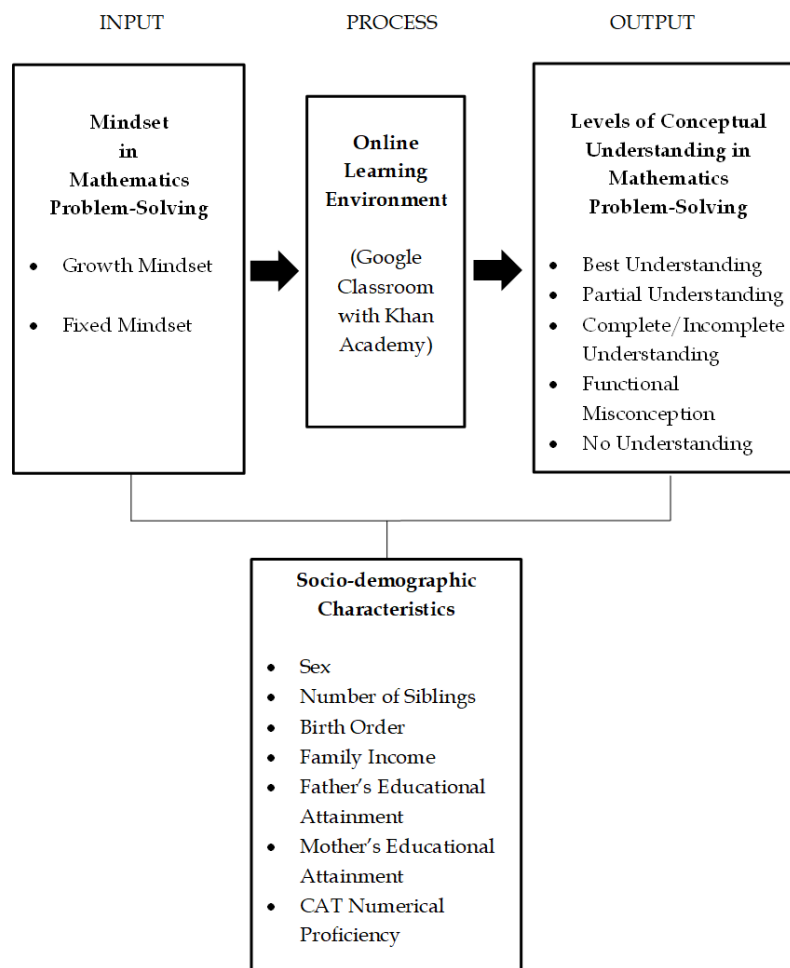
INPUT

PROCESS

OUTPUT

**Mindset in Mathematics Problem-Solving**

- Growth Mindset
- Fixed Mindset

**Online Learning Environment**

(Google Classroom with Khan Academy)

**Levels of Conceptual Understanding in Mathematics Problem-Solving**

- Best Understanding
- Partial Understanding
- Complete/Incomplete Understanding
- Functional Misconception
- No Understanding

**Socio-demographic Characteristics**

- Sex
- Number of Siblings
- Birth Order
- Family Income
- Father's Educational Attainment
- Mother's Educational Attainment
- CAT Numerical Proficiency